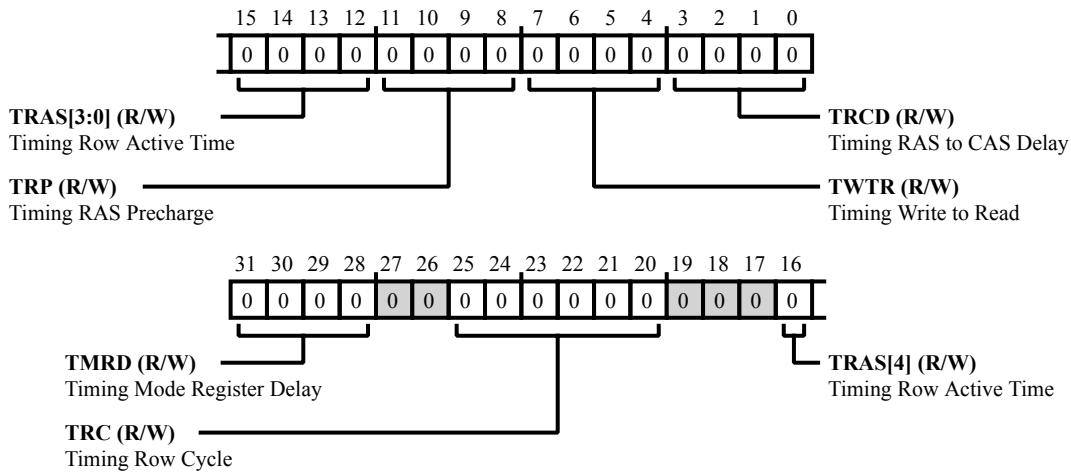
15 14 13 12 11 10 9 8 7 6 5 4 3 2 1 0

| 0 | 0 | 0 | 0 | 0 | 0 | 0 | 0 | 0 | 0 | 0 | 0 | 0 | 0 | 0 | 0 |
|---|---|---|---|---|---|---|---|---|---|---|---|---|---|---|---|

**TRAS[3:0] (R/W)**
Timing Row Active Time

**TRCD (R/W)**
Timing RAS to CAS Delay

**TRP (R/W)**
Timing RAS Precharge

**TWTR (R/W)**
Timing Write to Read

31 30 29 28 27 26 25 24 23 22 21 20 19 18 17 16

| 0 | 0 | 0 | 0 | 0 | 0 | 0 | 0 | 0 | 0 | 0 | 0 | 0 | 0 | 0 | 0 |
|---|---|---|---|---|---|---|---|---|---|---|---|---|---|---|---|

**TMRD (R/W)**
Timing Mode Register Delay

**TRAS[4] (R/W)**
Timing Row Active Time

**TRC (R/W)**
Timing Row Cycle